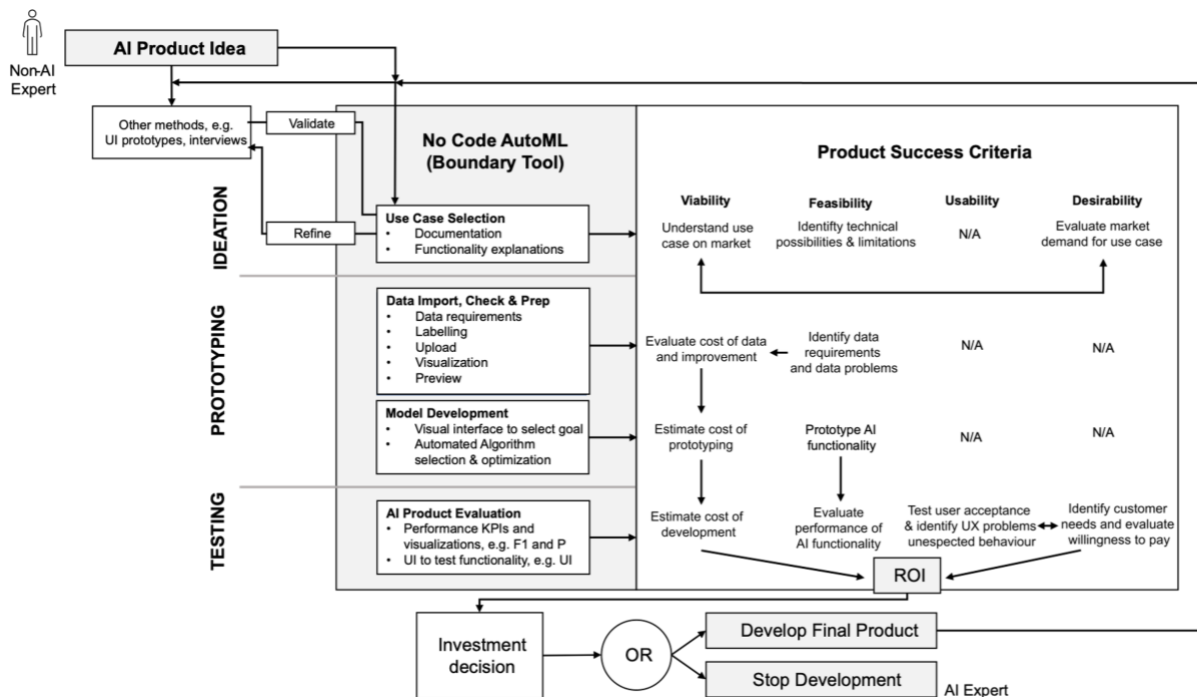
Non-AI Expert

AI Product Idea

Other methods, e.g. UI prototypes, interviews

Validate

Refine

No Code AutoML (Boundary Tool)

Product Success Criteria

IDEATION

Use Case Selection
• Documentation
• Functionality explanations

Viability
Understand use case on market

Feasibility
Identify technical possibilities & limitations

Usability
N/A

Desirability
Evaluate market demand for use case

PROTOTYPING

Data Import, Check & Prep
• Data requirements
• Labelling
• Upload
• Visualization
• Preview

Evaluate cost of data and improvement

Identify data requirements and data problems

N/A

N/A

Model Development
• Visual interface to select goal
• Automated Algorithm selection & optimization

Estimate cost of prototyping

Prototype AI functionality

N/A

N/A

TESTING

AI Product Evaluation
• Performance KPIs and visualizations, e.g. F1 and P
• UI to test functionality, e.g. UI

Estimate cost of development

Evaluate performance of AI functionality

Test user acceptance & identify UX problems unespected behaviour

Identify customer needs and evaluate willingness to pay

ROI

Investment decision

OR

Develop Final Product

Stop Development

AI Expert